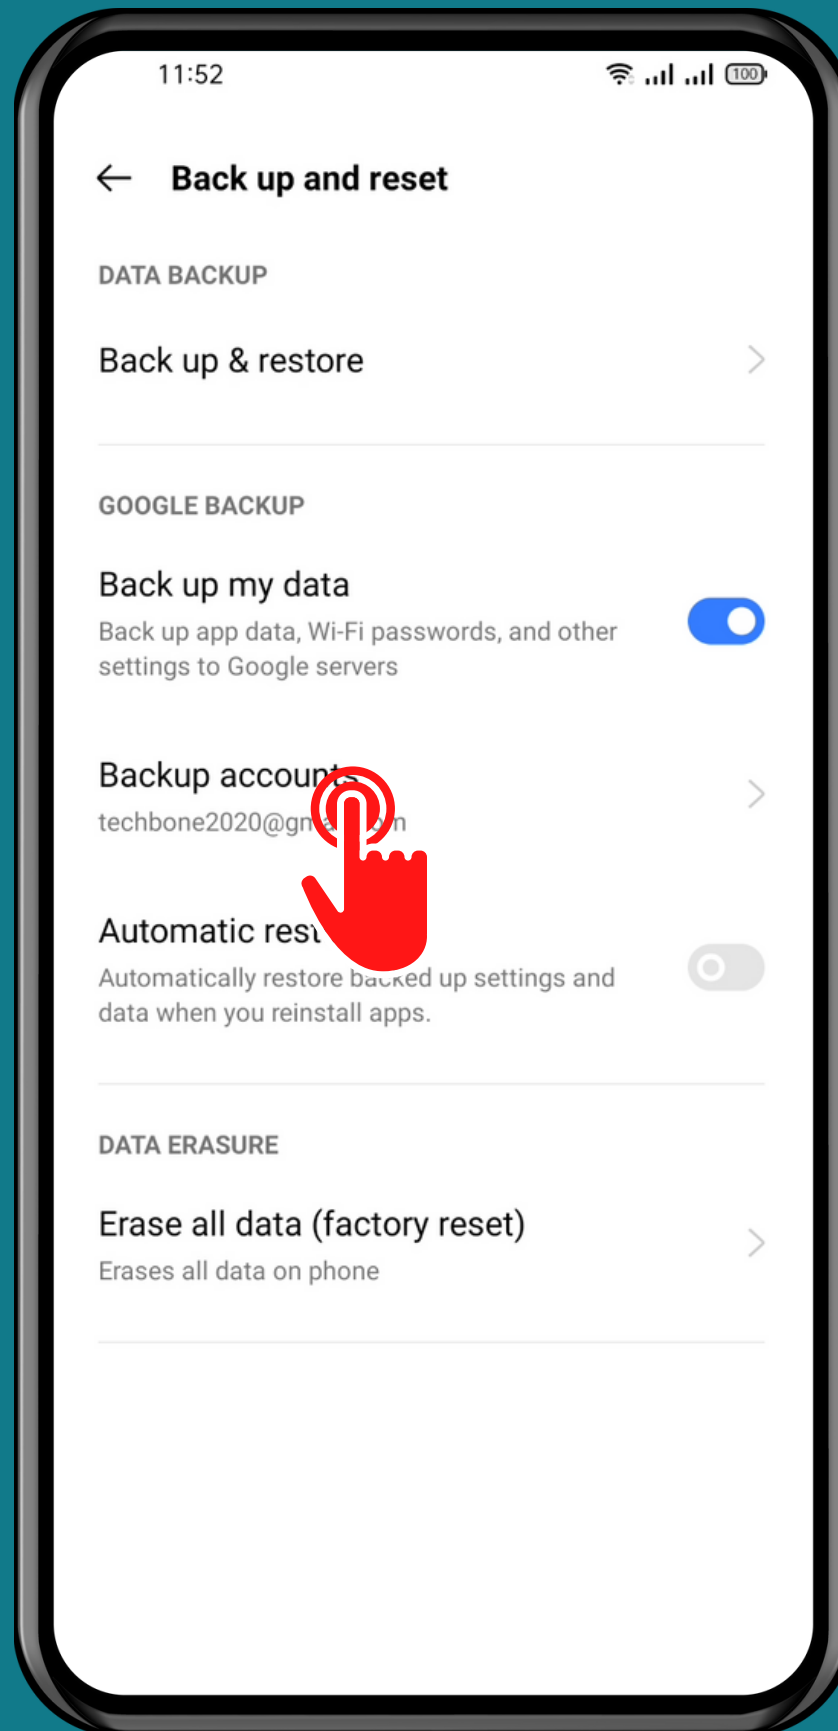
11:52

100

Back up and reset

DATA BACKUP

Back up & restore

GOOGLE BACKUP

Back up my data
Back up app data, Wi-Fi passwords, and other settings to Google servers

Backup accoun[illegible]
techbone2020@gm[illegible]n

Automatic rest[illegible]
Automatically restore ba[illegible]ed up settings and data when you reinstall apps.

DATA ERASURE

Erase all data (factory reset)
Erases all data on phone